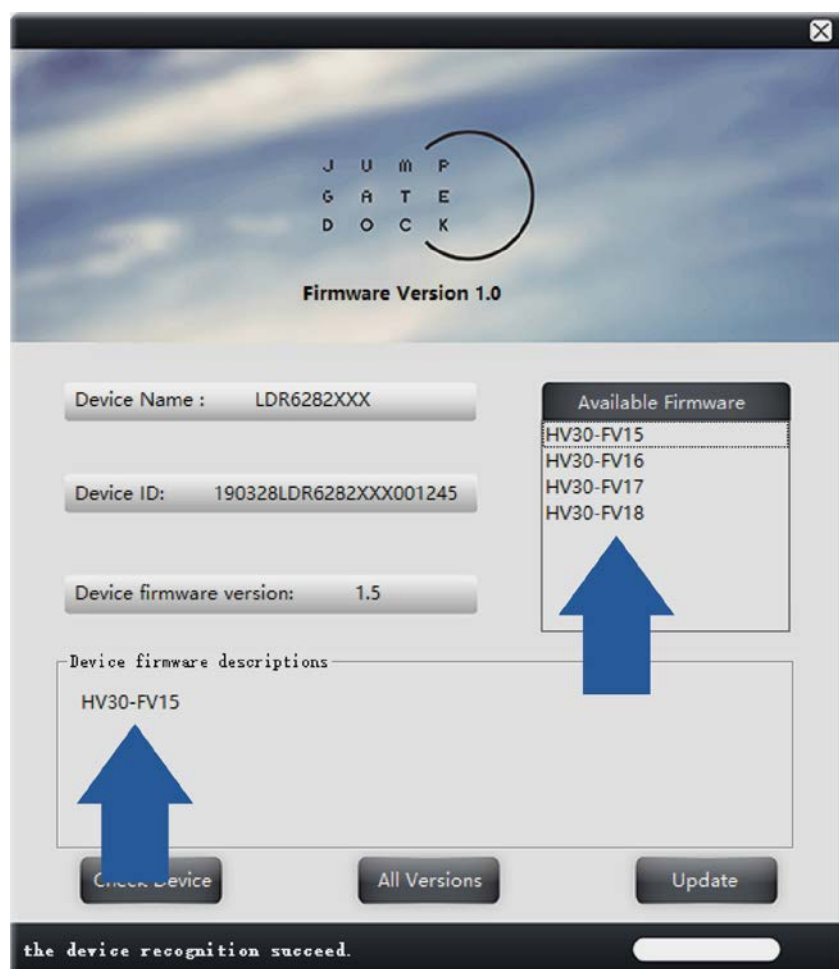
J U M P
G A T E
D O C K

Firmware Version 1.0

Device Name : LDR6282XXX

Device ID: 190328LDR6282XXX001245

Device firmware version: 1.5

Available Firmware
HV30-FV15
HV30-FV16
HV30-FV17
HV30-FV18

Device firmware descriptions
HV30-FV15

C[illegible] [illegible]evice

All Versions

Update

the device recognition succeed.